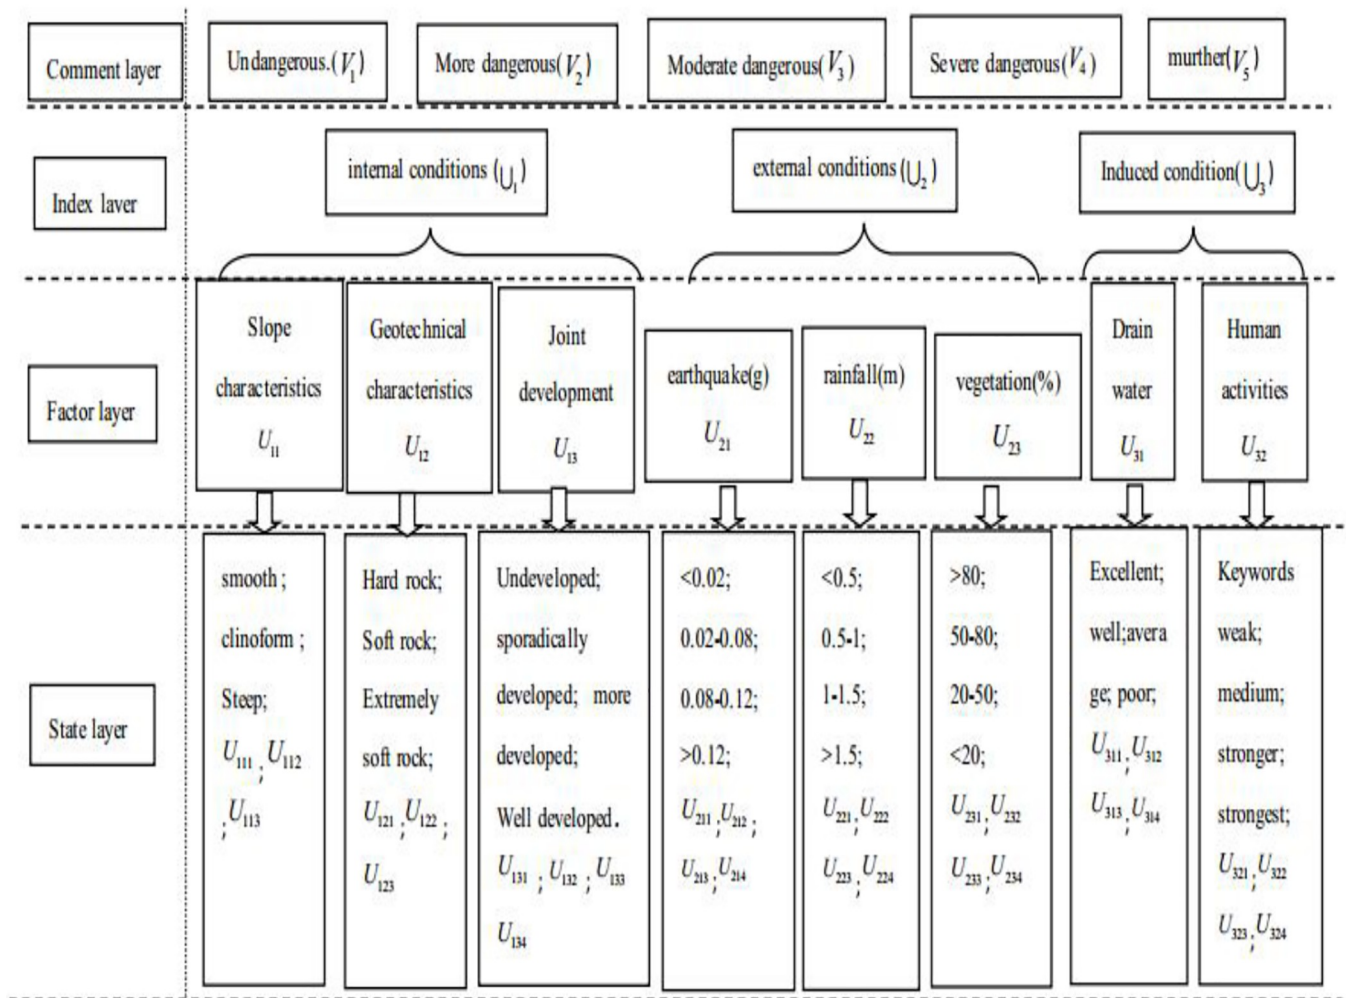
Comment layer

Undangerous.($V_1$)

More dangerous($V_2$)

Moderate dangerous($V_3$)

Severe dangerous($V_4$)

murther($V_5$)

Index layer

internal conditions ($U_1$)

external conditions ($U_2$)

Induced condition($U_3$)

Factor layer

Slope characteristics $U_{11}$

Geotechnical characteristics $U_{12}$

Joint development $U_{13}$

earthquake(g) $U_{21}$

rainfall(m) $U_{22}$

vegetation(%) $U_{23}$

Drain water $U_{31}$

Human activities $U_{32}$

State layer

smooth ; clinoform ; Steep; $U_{111}$ ; $U_{112}$ ; $U_{113}$

Hard rock; Soft rock; Extremely soft rock; $U_{121}$ ; $U_{122}$ ; $U_{123}$

Undeveloped; sporadically developed; more developed; Well developed. $U_{131}$ ; $U_{132}$ ; $U_{133}$ $U_{134}$

<0.02; 0.02-0.08; 0.08-0.12; >0.12; $U_{211}$ ; $U_{212}$ ; $U_{213}$ ; $U_{214}$

<0.5; 0.5-1; 1-1.5; >1.5; $U_{221}$ ; $U_{222}$ $U_{223}$ ; $U_{224}$

>80; 50-80; 20-50; <20; $U_{231}$ ; $U_{232}$ $U_{233}$ ; $U_{234}$

Excellent; well;average; poor; $U_{311}$ ; $U_{312}$ $U_{313}$ ; $U_{314}$

Keywords weak; medium; stronger; strongest; $U_{321}$ ; $U_{322}$ $U_{323}$ ; $U_{324}$